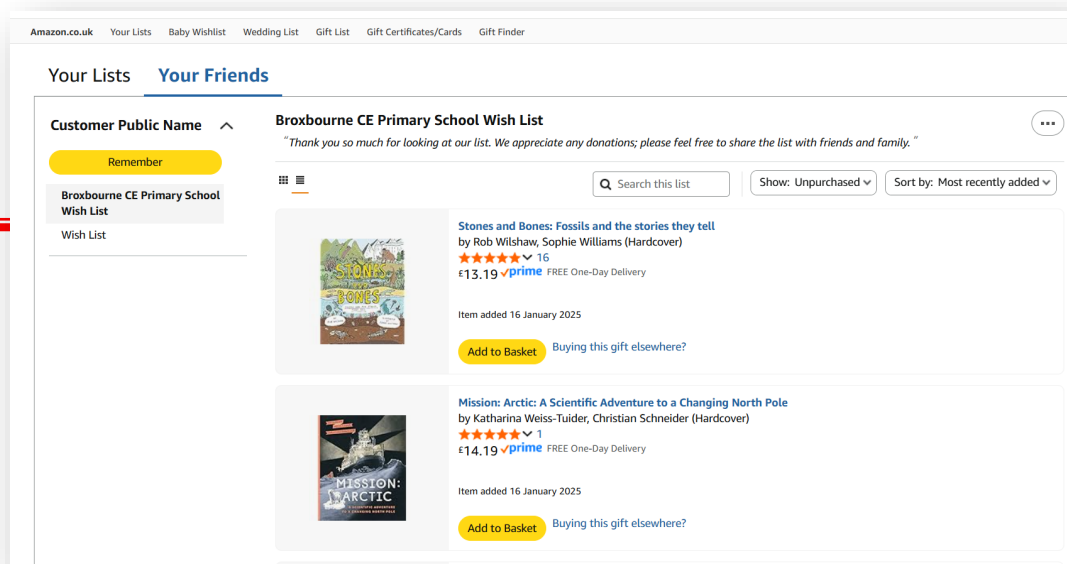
Amazon.co.uk Your Lists Baby Wishlist Wedding List Gift List Gift Certificates/Cards Gift Finder

Your Lists Your Friends

Customer Public Name

Remember

Broxbourne CE Primary School Wish List

Wish List

Broxbourne CE Primary School Wish List

"Thank you so much for looking at our list. We appreciate any donations; please feel free to share the list with friends and family."

Search this list

Show: Unpurchased

Sort by: Most recently added

STONES AND BONES

Stones and Bones: Fossils and the stories they tell

by Rob Wilshaw, Sophie Williams (Hardcover)

16

£13.19 prime FREE One-Day Delivery

Item added 16 January 2025

Add to Basket

Buying this gift elsewhere?

MISSION: ARCTIC

Mission: Arctic: A Scientific Adventure to a Changing North Pole

by Katharina Weiss-Tuider, Christian Schneider (Hardcover)

1

£14.19 prime FREE One-Day Delivery

Item added 16 January 2025

Add to Basket

Buying this gift elsewhere?